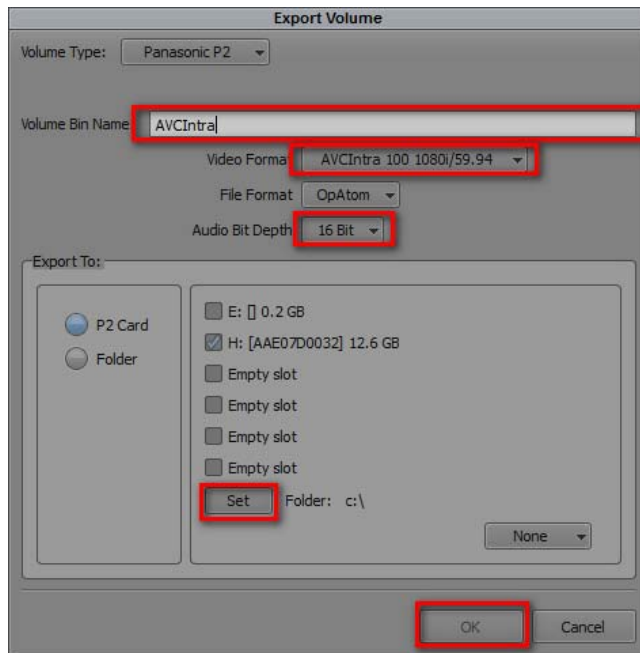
Export Volume

Volume Type: Panasonic P2

Volume Bin Name AVCIntra

Video Forma AVCIntra 100 1080i/59.94

File Format OpAtom

Audio Bit Depth 16 Bit

Export To:

P2 Card

Folder

E: [] 0.2 GB

H: [AAE07D0032] 12.6 GB

Empty slot

Empty slot

Empty slot

Empty slot

Set Folder: c:\

None

OK Cancel